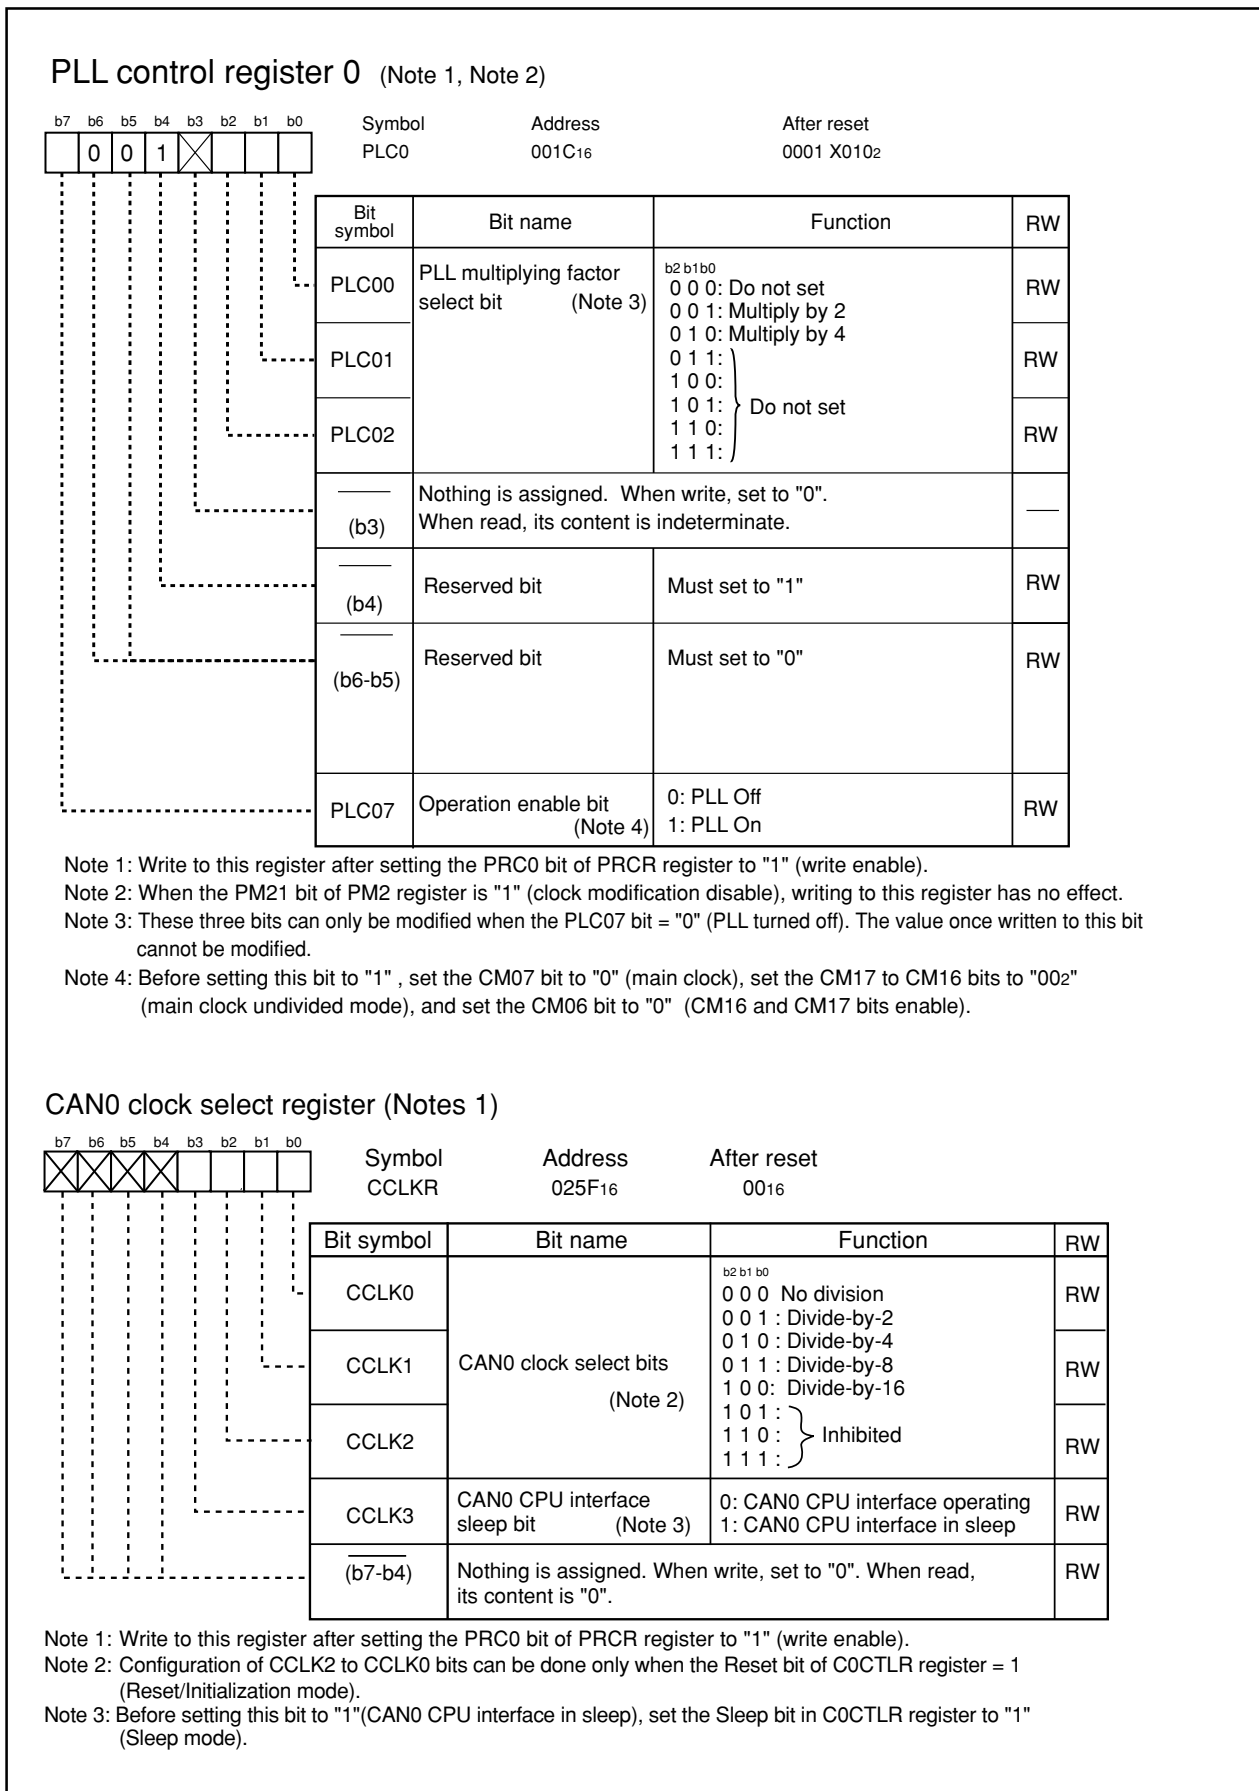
PLL control register 0 (Note 1, Note 2)

b7 b6 b5 b4 b3 b2 b1 b0
0 0 1

Symbol PLC0
Address 001C$_{16}$
After reset 0001 X010$_2$

| Bit symbol | Bit name | Function | RW |
|---|---|---|---|
| PLC00 | PLL multiplying factor select bit (Note 3) | b2 b1b0 0 0 0: Do not set 0 0 1: Multiply by 2 0 1 0: Multiply by 4 0 1 1: 1 0 0: 1 0 1: 1 1 0: 1 1 1: Do not set | RW |
| PLC01 | | | RW |
| PLC02 | | | RW |
| (b3) | Nothing is assigned. When write, set to "0". When read, its content is indeterminate. | | — |
| (b4) | Reserved bit | Must set to "1" | RW |
| (b6-b5) | Reserved bit | Must set to "0" | RW |
| PLC07 | Operation enable bit (Note 4) | 0: PLL Off 1: PLL On | RW |

Note 1: Write to this register after setting the PRC0 bit of PRCR register to "1" (write enable).
Note 2: When the PM21 bit of PM2 register is "1" (clock modification disable), writing to this register has no effect.
Note 3: These three bits can only be modified when the PLC07 bit = "0" (PLL turned off). The value once written to this bit cannot be modified.
Note 4: Before setting this bit to "1" , set the CM07 bit to "0" (main clock), set the CM17 to CM16 bits to "00$_2$" (main clock undivided mode), and set the CM06 bit to "0" (CM16 and CM17 bits enable).

CAN0 clock select register (Notes 1)

b7 b6 b5 b4 b3 b2 b1 b0

Symbol CCLKR
Address 025F$_{16}$
After reset 00$_{16}$

| Bit symbol | Bit name | Function | RW |
|---|---|---|---|
| CCLK0 | CAN0 clock select bits (Note 2) | b2 b1 b0 0 0 0 No division 0 0 1 : Divide-by-2 0 1 0 : Divide-by-4 0 1 1 : Divide-by-8 1 0 0: Divide-by-16 1 0 1 : 1 1 0 : 1 1 1 : Inhibited | RW |
| CCLK1 | | | RW |
| CCLK2 | | | RW |
| CCLK3 | CAN0 CPU interface sleep bit (Note 3) | 0: CAN0 CPU interface operating 1: CAN0 CPU interface in sleep | RW |
| (b7-b4) | Nothing is assigned. When write, set to "0". When read, its content is "0". | | RW |

Note 1: Write to this register after setting the PRC0 bit of PRCR register to "1" (write enable).
Note 2: Configuration of CCLK2 to CCLK0 bits can be done only when the Reset bit of C0CTLR register = 1 (Reset/Initialization mode).
Note 3: Before setting this bit to "1"(CAN0 CPU interface in sleep), set the Sleep bit in C0CTLR register to "1" (Sleep mode).